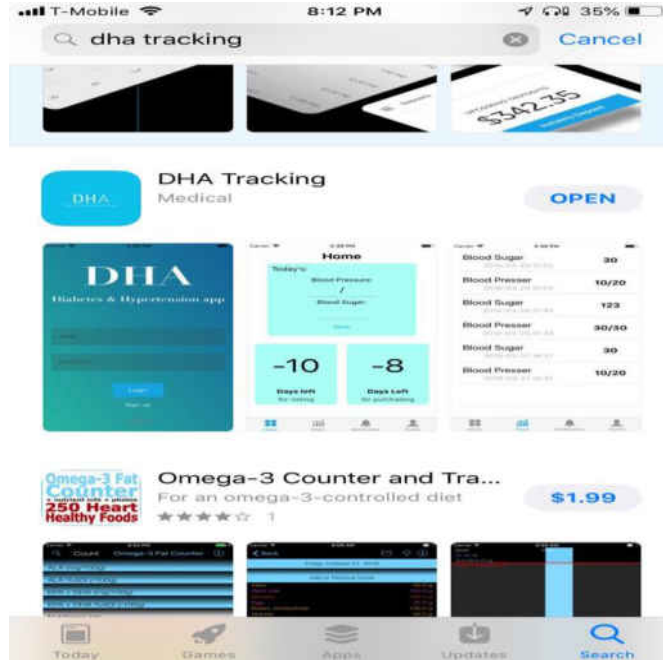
T-Mobile 8:12 PM 35%

dha tracking Cancel

$342.35

DHA

DHA Tracking
Medical

OPEN

DHA
Diabetes & Hypertension app

Login

Home
Today's
Blood Pressure
/
Blood Sugar

-10
Days left
-8
Days Left

Blood Sugar 30
Blood Presser 10/20
Blood Sugar 123
Blood Presser 30/30
Blood Sugar 30
Blood Presser 10/20

Omega-3 Fat Counter
250 Heart Healthy Foods

Omega-3 Counter and Tra...
For an omega-3-controlled diet
1

$1.99

Count Omega-3 Fat Counter

Today Games Apps Updates Search